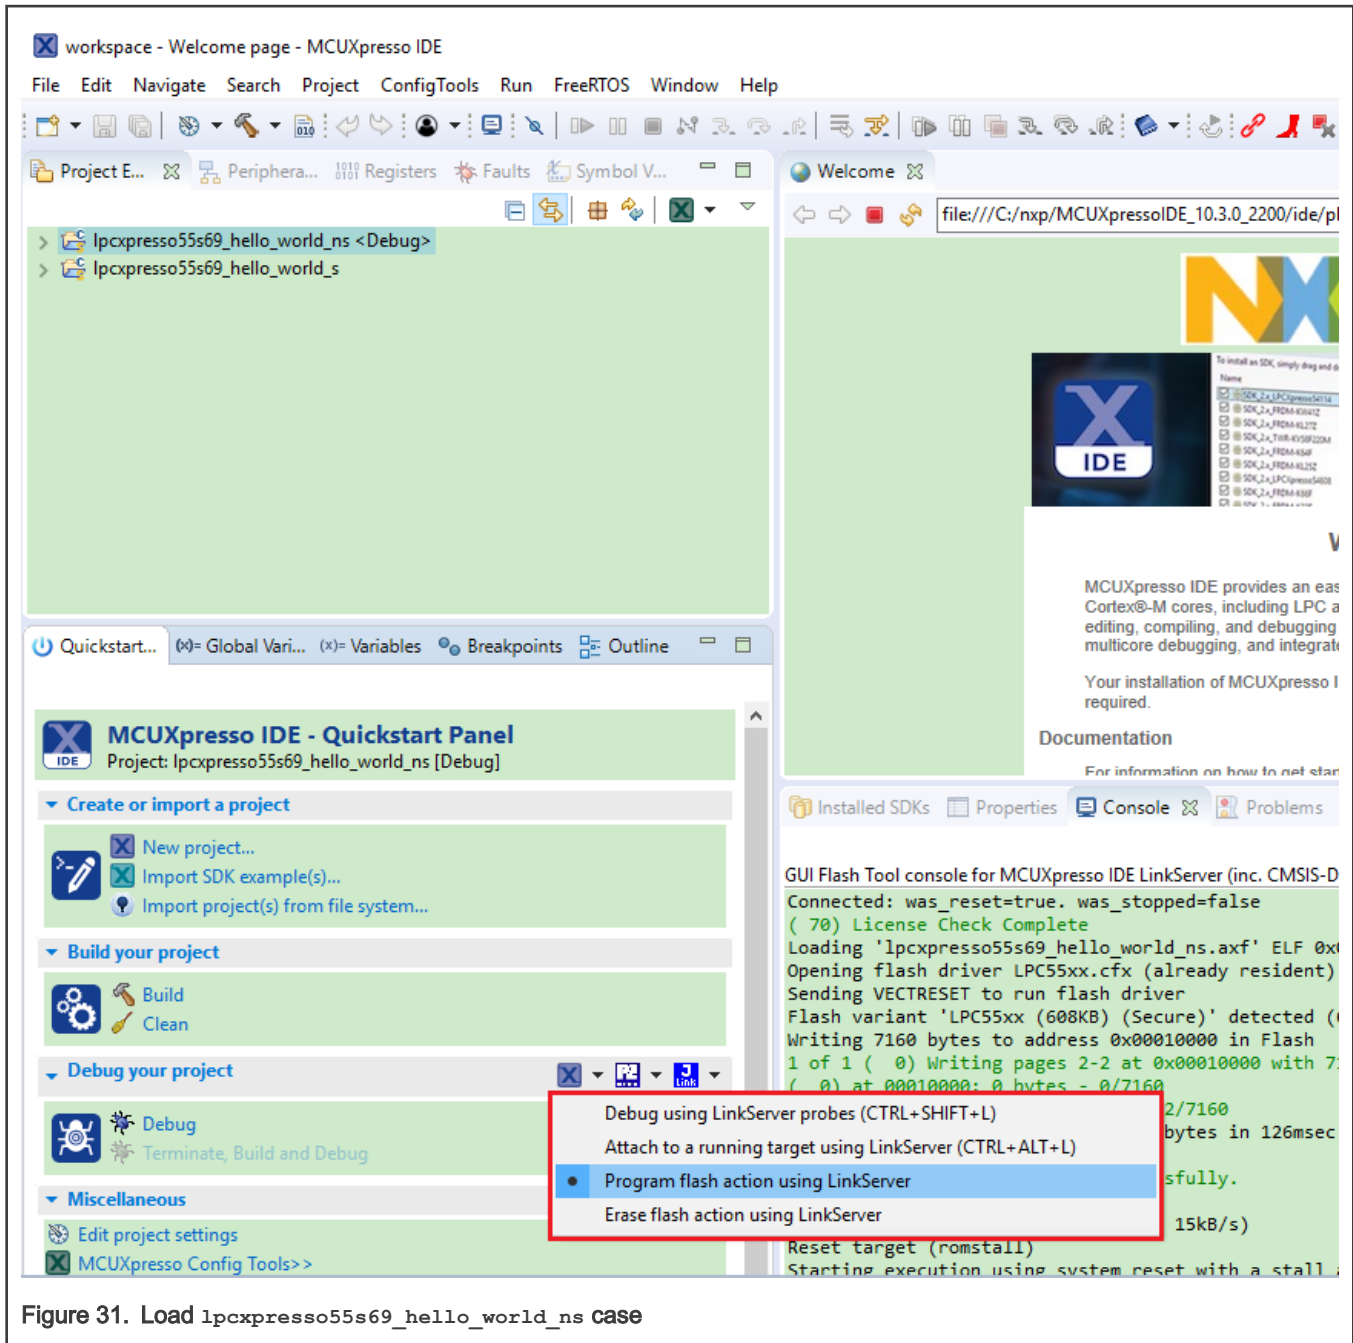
workspace - Welcome page - MCUXpresso IDE

File Edit Navigate Search Project ConfigTools Run FreeRTOS Window Help

Project E... Periphera... Registers Faults Symbol V...

lpcxpresso55s69_hello_world_ns <Debug>
lpcxpresso55s69_hello_world_s

Welcome

file:///C:/nxp/MCUXpressoIDE_10.3.0_2200/ide/pl

IDE

MCUXpresso IDE provides an eas Cortex®-M cores, including LPC a editing, compiling, and debugging multicore debugging, and integrat

Your installation of MCUXpresso I required.

Documentation

For information on how to get star

Quickstart... Global Vari... Variables Breakpoints Outline

MCUXpresso IDE - Quickstart Panel
Project: lpcxpresso55s69_hello_world_ns [Debug]

Create or import a project
New project...
Import SDK example(s)...
Import project(s) from file system...

Build your project
Build
Clean

Debug your project
Debug
Terminate, Build and Debug

Miscellaneous
Edit project settings
MCUXpresso Config Tools>>

Installed SDKs Properties Console Problems

GUI Flash Tool console for MCUXpresso IDE LinkServer (inc. CMSIS-D
Connected: was_reset=true. was_stopped=false
( 70) License Check Complete
Loading 'lpcxpresso55s69_hello_world_ns.axf' ELF 0x
Opening flash driver LPC55xx.cfx (already resident)
Sending VECTRESET to run flash driver
Flash variant 'LPC55xx (608KB) (Secure)' detected (
Writing 7160 bytes to address 0x00010000 in Flash
1 of 1 ( 0) Writing pages 2-2 at 0x00010000 with 7
( 0) at 00010000: 0 bytes - 0/7160
2/7160
bytes in 126msec
sfully.
15kB/s)
Reset target (romstall)
Starting execution using system reset with a stall

Debug using LinkServer probes (CTRL+SHIFT+L)
Attach to a running target using LinkServer (CTRL+ALT+L)
Program flash action using LinkServer
Erase flash action using LinkServer

Figure 31. Load lpcxpresso55s69_hello_world_ns case